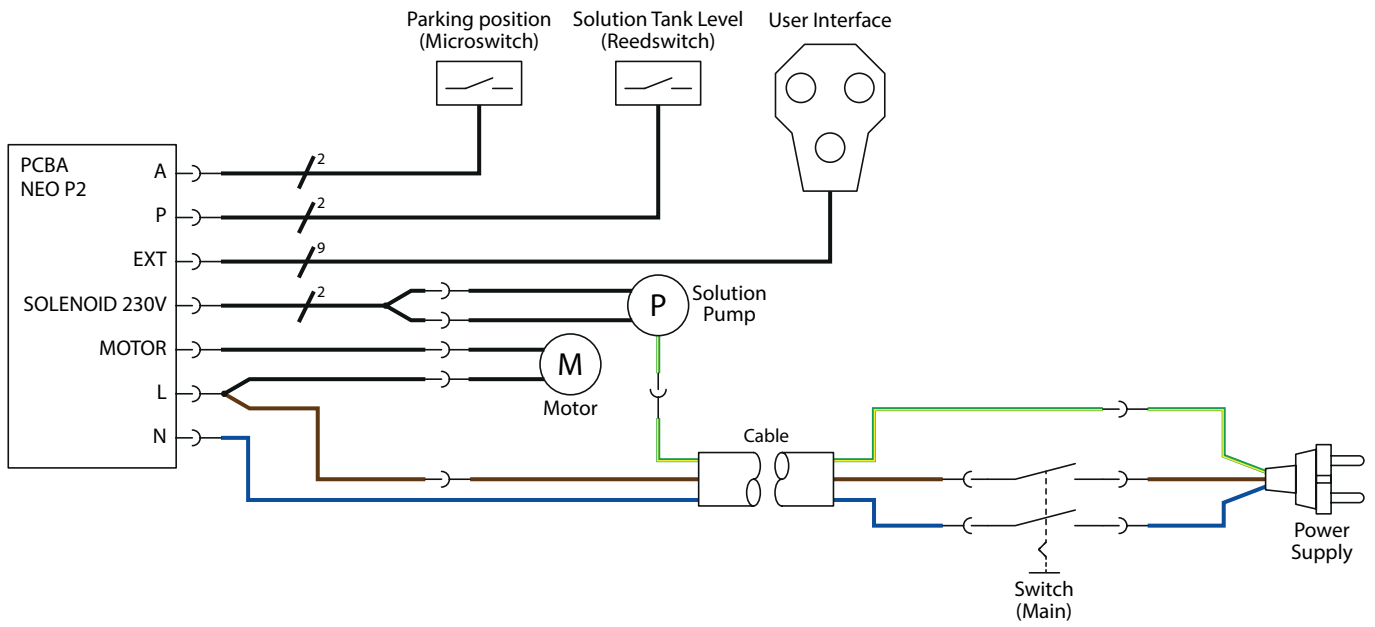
Parking position (Microswitch)

Solution Tank Level (Reedswitch)

User Interface

PCBA NEO P2

A

2

P

2

EXT

9

SOLENOID 230V

2

P

Solution Pump

MOTOR

M

L

Motor

N

Cable

Power Supply

Switch (Main)